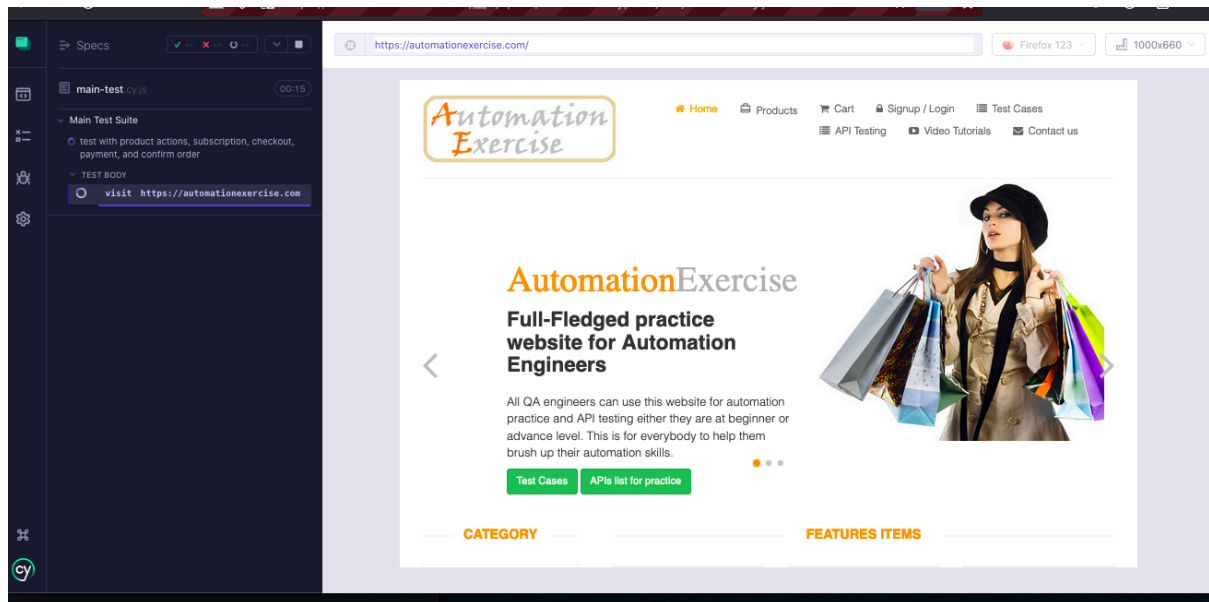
Specs

✓ -- ✕ -- ○ --

main-test.cy.js 00:15

Main Test Suite

test with product actions, subscription, checkout, payment, and confirm order

TEST BODY

visit https://automationexercise.com

https://automationexercise.com/

Firefox 123

1000x660

Automation Exercise

Home Products Cart Signup / Login Test Cases API Testing Video Tutorials Contact us

AutomationExercise

Full-Fledged practice website for Automation Engineers

All QA engineers can use this website for automation practice and API testing either they are at beginner or advance level. This is for everybody to help them brush up their automation skills.

Test Cases

APIs list for practice

CATEGORY

FEATURES ITEMS